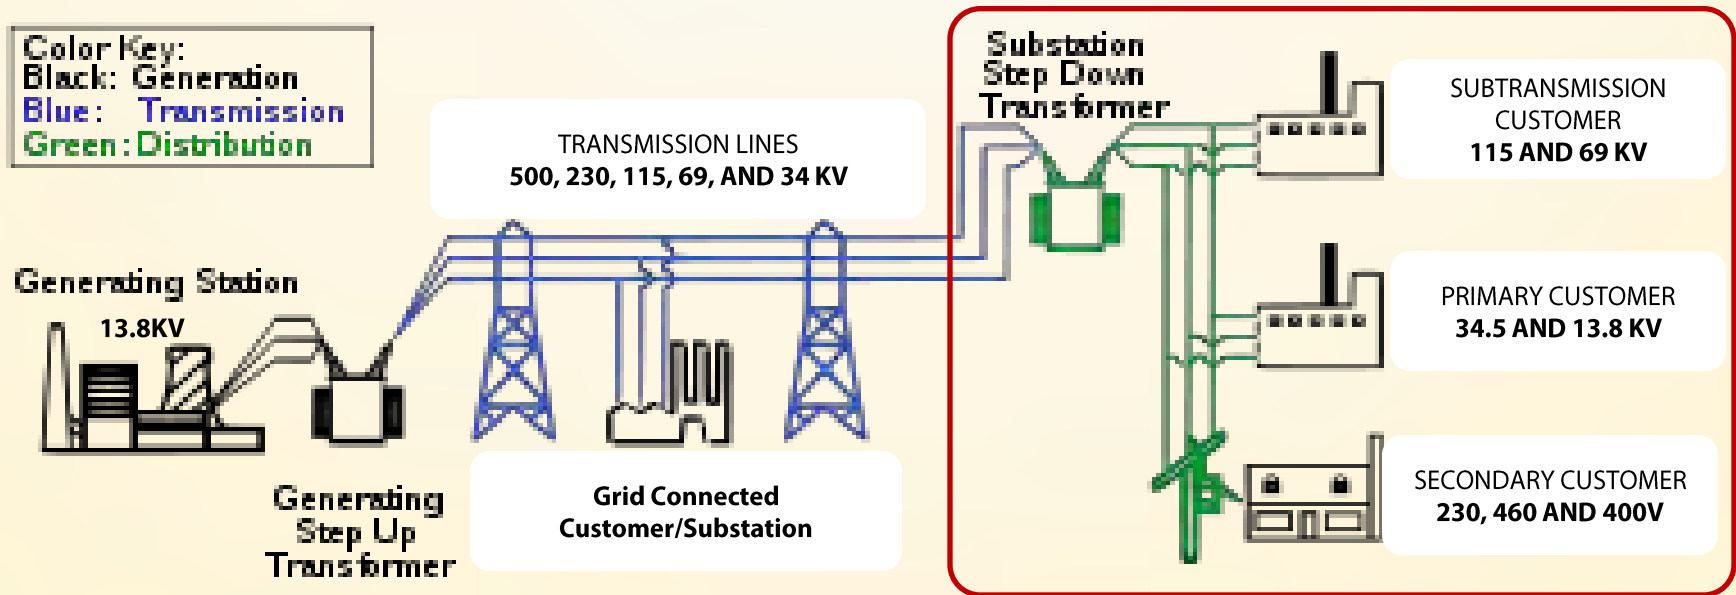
Color Key:
Black: Generation
Blue: Transmission
Green: Distribution

TRANSMISSION LINES
500, 230, 115, 69, AND 34 KV

Substation
Step Down
Transformer

SUBTRANSMISSION CUSTOMER
115 AND 69 KV

Generating Station
13.8KV

PRIMARY CUSTOMER
34.5 AND 13.8 KV

SECONDARY CUSTOMER
230, 460 AND 400V

Generating
Step Up
Transformer

Grid Connected
Customer/Substation